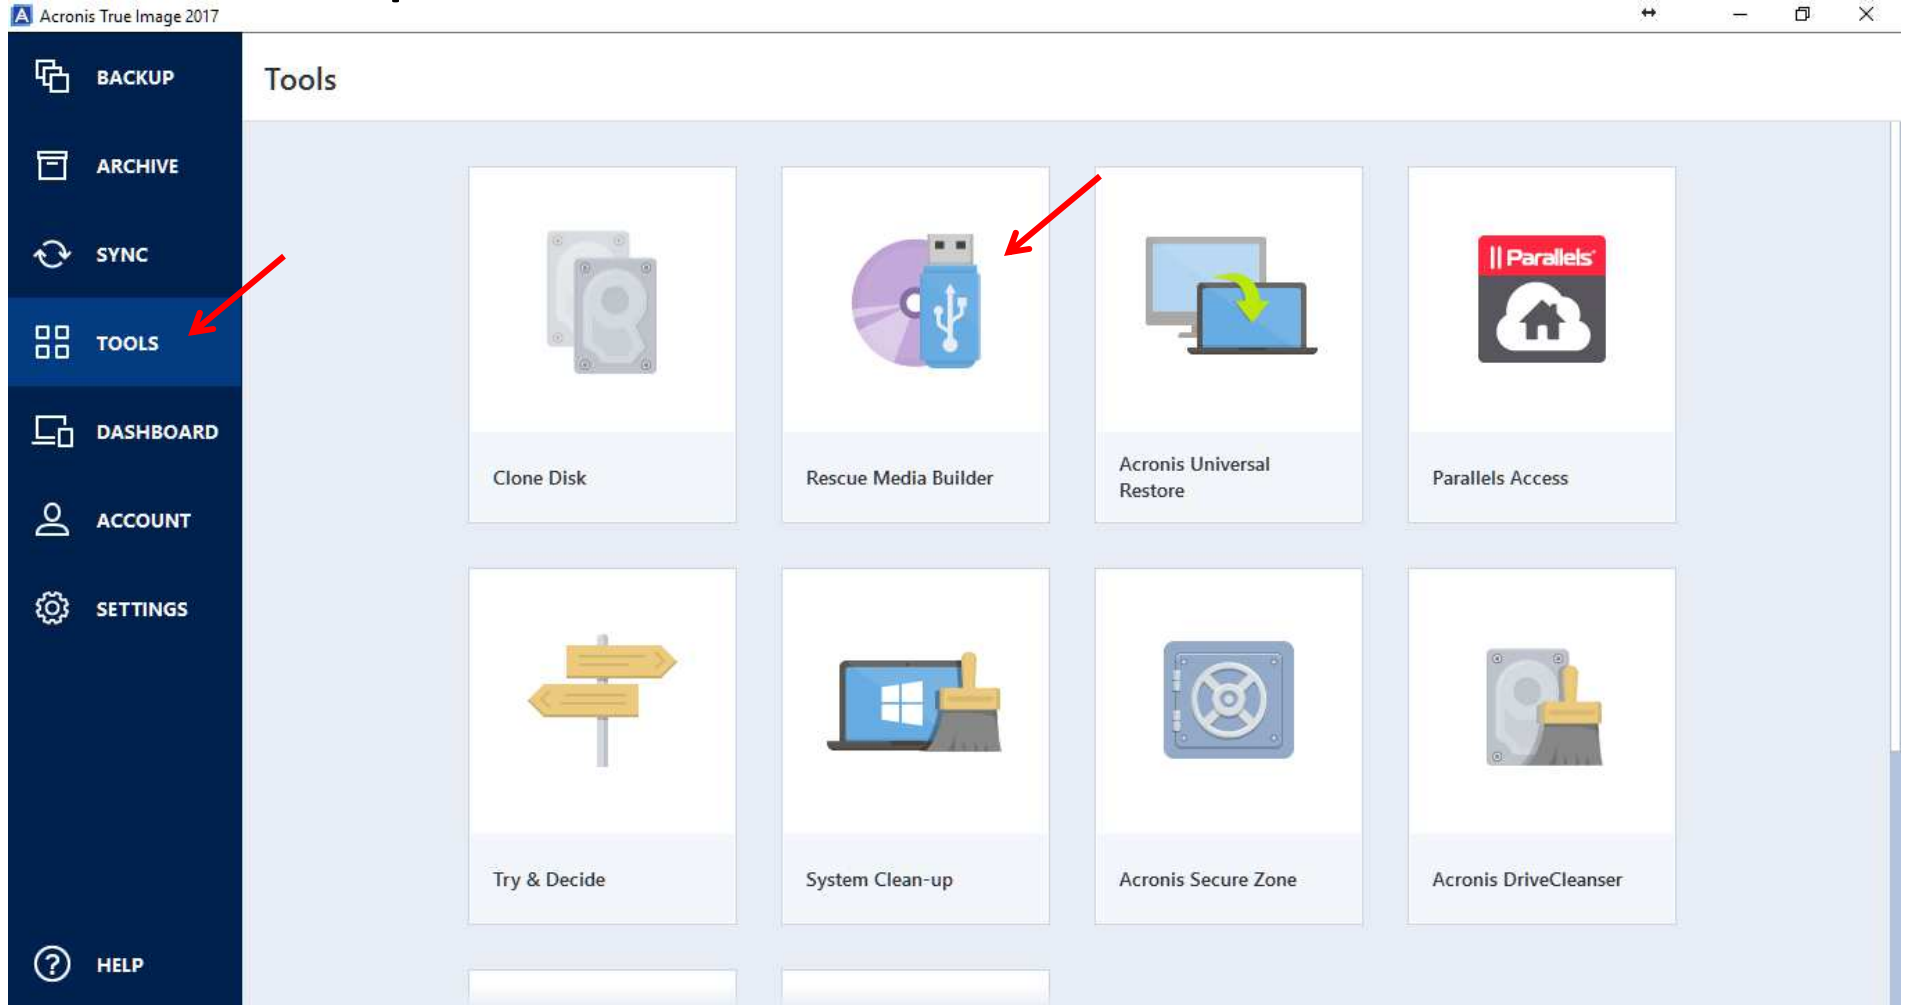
Acronis True Image 2017

BACKUP

ARCHIVE

SYNC

TOOLS

DASHBOARD

ACCOUNT

SETTINGS

HELP

Tools

Clone Disk

Rescue Media Builder

Acronis Universal Restore

|| Parallels

Parallels Access

Try & Decide

System Clean-up

Acronis Secure Zone

Acronis DriveCleanser